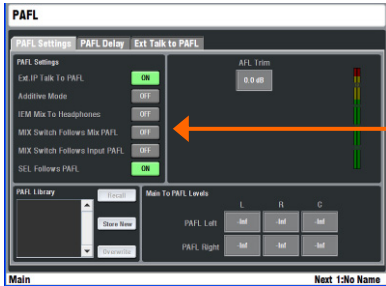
PAFL

PAFL Settings
PAFL Delay
Ext Talk to PAFL

PAFL Settings
Ext.IP Talk To PAFL
ON
Additive Mode
OFF
IEM Mix To Headphones
OFF
MIX Switch Follows Mix PAFL
OFF
MIX Switch Follows Input PAFL
OFF
SEL Follows PAFL
ON

AFL Trim
0.0 dB

PAFL Library
Recall
Store New
Overwrite

Main To PAFL Levels
L
R
C
PAFL Left
-Inf
-Inf
-Inf
PAFL Right
-Inf
-Inf
-Inf

Main
Next 1:No Name